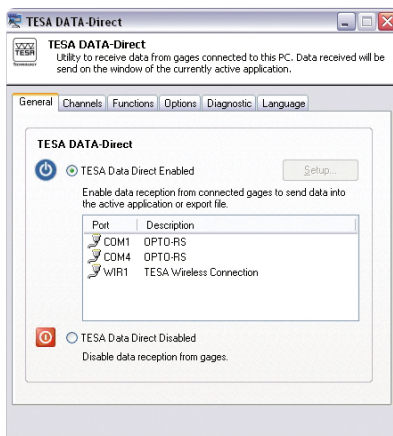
TESA DATA-Direct

TESA
TESA DATA-Direct
Utility to receive data from gages connected to this PC. Data received will be send on the window of the currently active application.

General | Channels | Functions | Options | Diagnostic | Language

TESA DATA-Direct

TESA Data Direct Enabled

Setup...

Enable data reception from connected gages to send data into the active application or export file.

| Port | Description |
|---|---|
| COM1 | OPTO-RS |
| COM4 | OPTO-RS |
| WIR1 | TESA Wireless Connection |

TESA Data Direct Disabled
Disable data reception from gages.